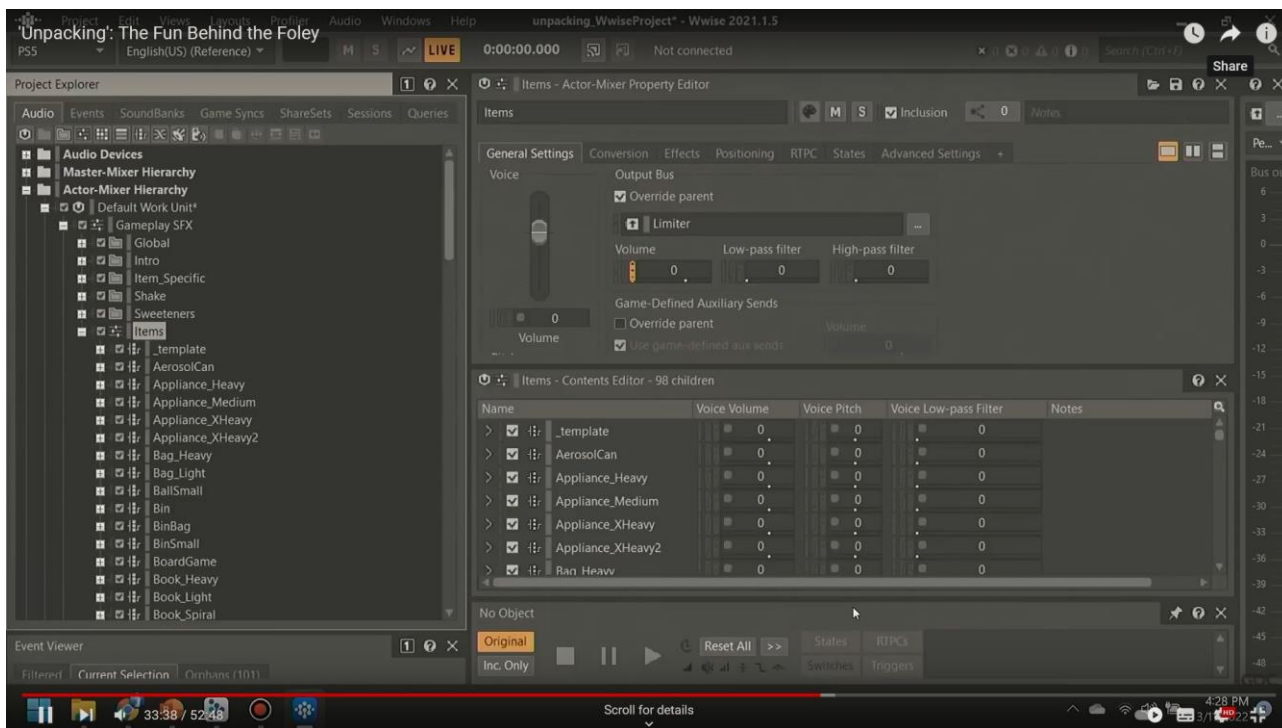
'Unpacking': The Fun Behind the Foley

Project Edit Views Layouts Profiler Audio Windows Help unpacking_WwiseProject* - Wwise 2021.1.5

Share

PS5 English(US) (Reference) M S LIVE 0:00:00.000 Not connected Search (Ctrl+F)

Project Explorer

Audio Events SoundBanks Game Syncs ShareSets Sessions Queries

Audio Devices
Master-Mixer Hierarchy
Actor-Mixer Hierarchy
Default Work Unit*
Gameplay SFX
Global
Intro
Item_Specific
Shake
Sweeteners
Items
_template
AerosolCan
Appliance_Heavy
Appliance_Medium
Appliance_XHeavy
Appliance_XHeavy2
Bag_Heavy
Bag_Light
BallSmall
Bin
BinBag
BinSmall
BoardGame
Book_Heavy
Book_Light
Book_Spiral

Event Viewer

Filtered Current Selection Orphans (101)

Items - Actor-Mixer Property Editor

Items M S Inclusion 0 Notes

General Settings Conversion Effects Positioning RTPC States Advanced Settings +

Voice

Output Bus

Override parent

Limiter

Volume 0 Low-pass filter 0 High-pass filter 0

Game-Defined Auxiliary Sends

Override parent

Use game-defined aux sends

Volume 0

0 Volume

Items - Contents Editor - 98 children

| Name | Voice Volume | Voice Pitch | Voice Low-pass Filter | Notes |
|---|---|---|---|---|
| _template | 0 | 0 | 0 | |
| AerosolCan | 0 | 0 | 0 | |
| Appliance_Heavy | 0 | 0 | 0 | |
| Appliance_Medium | 0 | 0 | 0 | |
| Appliance_XHeavy | 0 | 0 | 0 | |
| Appliance_XHeavy2 | 0 | 0 | 0 | |
| Bag_Heavy | 0 | 0 | 0 | |

No Object

Original Inc. Only Reset All >> States RTPCs Switches Triggers

Pe... Bus 6 3 0 -3 -6 -9 -12 -15 -18 -21 -24 -27 -30 -33 -36 -39 -42 -45 -48

33:38 / 52:48

Scroll for details

4:28 PM